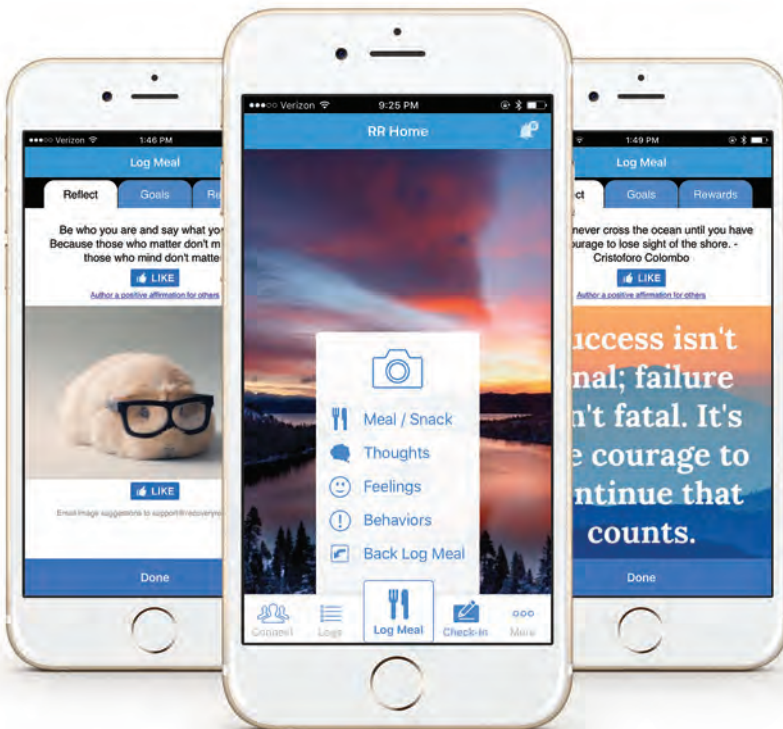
Verizon 1:46 PM
Log Meal
Reflect Goals Re
Be who you are and say what yo Because those who matter don't m those who mind don't matte
LIKE
Author a positive affirmation for others
LIKE
Email image suggestions to support@recoveryre
Done

Verizon 9:25 PM
RR Home
Meal / Snack
Thoughts
Feelings
Behaviors
Back Log Meal
Connect Logs Log Meal Check-In More

1:49 PM
Log Meal
ct Goals Rewards
never cross the ocean until you have ourage to lose sight of the shore. - Cristoforo Colombo
LIKE
Author a positive affirmation for others
uccess isn't nal; failure n't fatal. It's courage to ntinue that counts.
Done